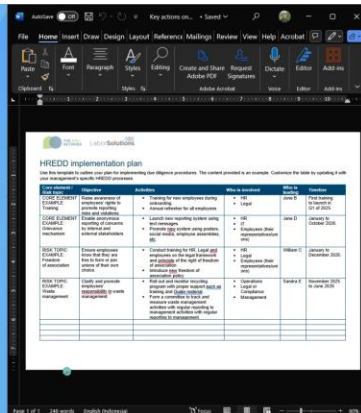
AutoSave Off Key actions on... • Saved

File Home Insert Draw Design Layout References Mailings Review View Help Acrobat

Paste Font Paragraph Styles Editing Create and Share Adobe PDF Request Signatures Dictate Editor Add-ins

Clipboard Styles Adobe Acrobat Voice Editor Add-ins

LaborSolutions

HREDD implementation plan

Use this template to outline your plan for implementing due diligence procedures. The content provided is an example. Customize the table by updating it with your management's specific HREDD processes

| Core element / Risk topic | Objective | Activities | Who is involved | Who is leading | Timeline |
|---|---|---|---|---|---|
| CORE ELEMENT EXAMPLE: Training | Raise awareness of employees' rights to promote reporting risks and violations | • Training for new employees during onboarding • Annual refresher for all employees | • HR • Legal | Jane B | First training to launch in Q1 of 2025 |
| CORE ELEMENT EXAMPLE: Grievance mechanism | Enable anonymous reporting of concerns by internal and external stakeholders | • Launch new reporting system using text messages • Promote new system using posters, social media, employee assemblies, etc. | • HR • IT • Employees (their representatives/union) | Jane D | January to October 2026 |
| RISK TOPIC EXAMPLE: Freedom of association | Ensure employees know that they are free to form or join unions of their own choice | • Conduct training for HR, Legal and employees on the legal framework and principle of the right of freedom of association • Introduce new freedom of association policy | • HR • Legal • Employees (their representatives/union) | William C | January to December 2026 |
| RISK TOPIC EXAMPLE: Waste management | Clarify and provide employees' responsibility in waste management | • Roll out and monitor recycling program with proper support such as training and Guide notices • Form a committee to track and measure waste management activities with regular reporting to management activities with regular reporting to management | • Operations • Legal or Compliance • Management | Sandra E | November 2025 to June 2026 |
| | | | | | |
| | | | | | |
| | | | | | |
| | | | | | |

Page 1 of 1 248 words English (Indonesia) Focus